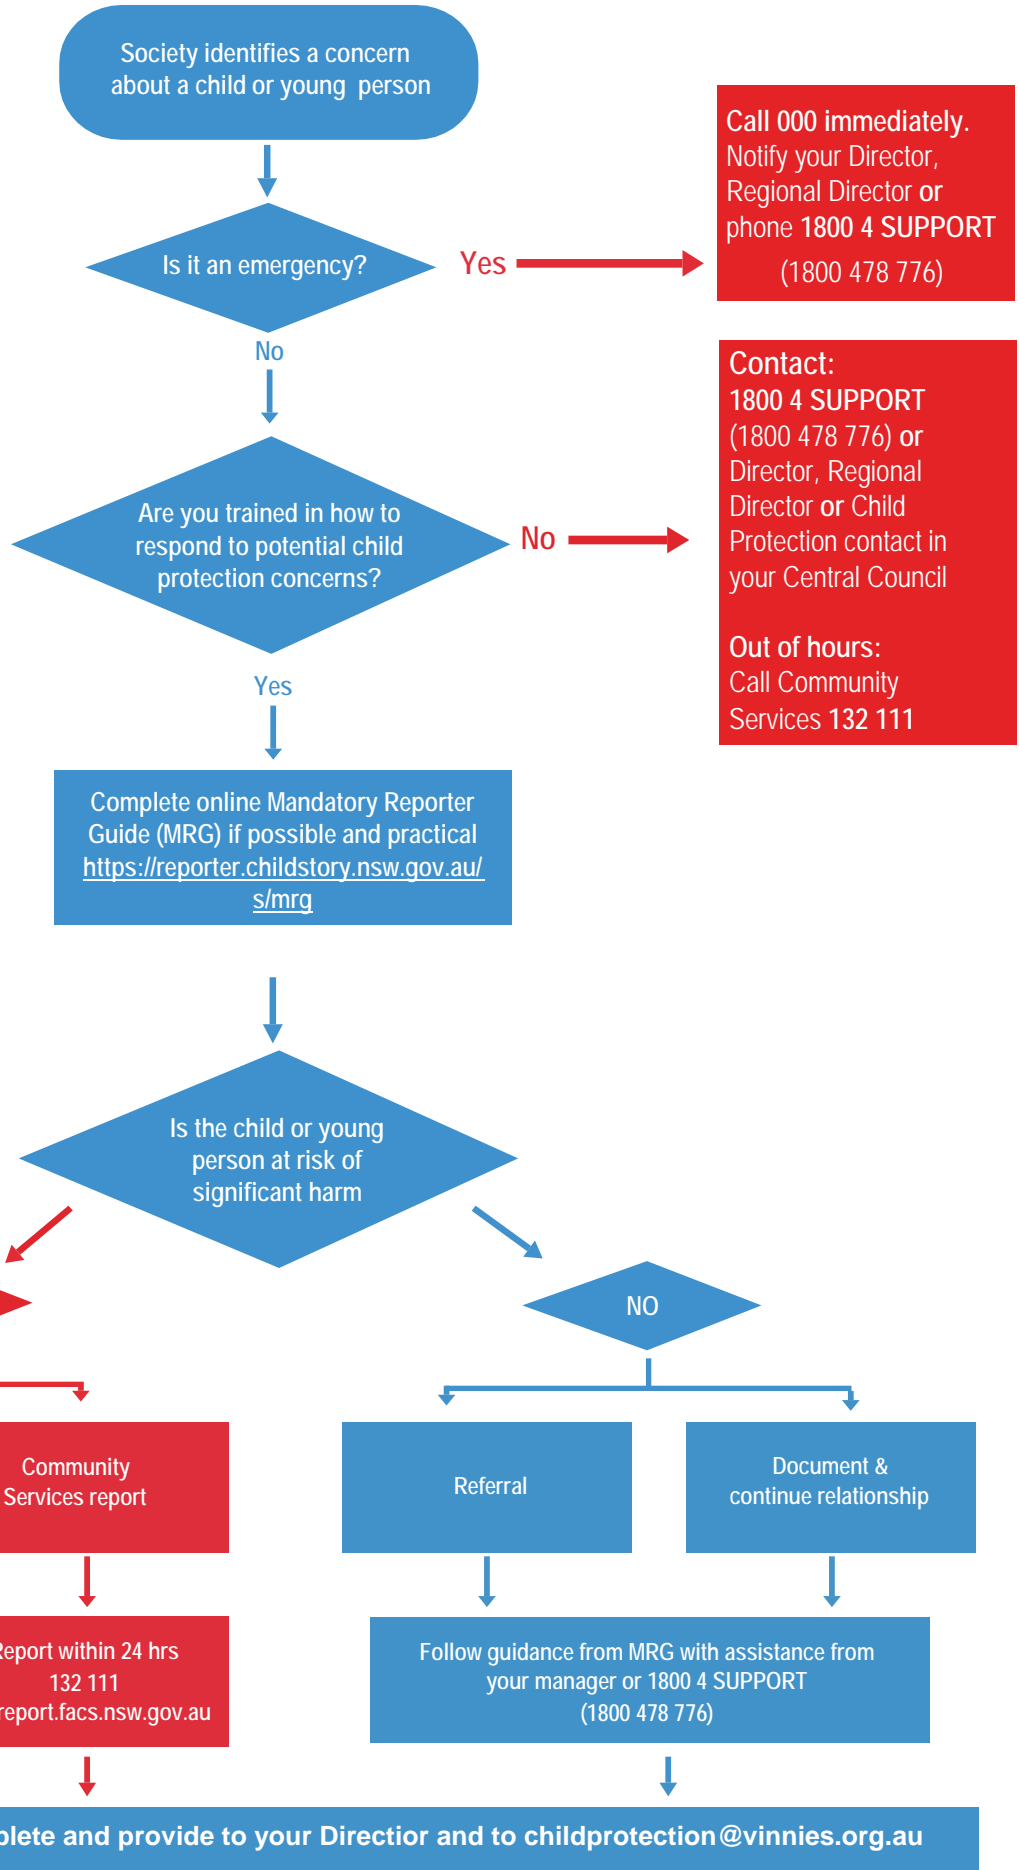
Society identifies a concern about a child or young person

Is it an emergency?

Yes

Call 000 immediately. Notify your Director, Regional Director or phone 1800 4 SUPPORT (1800 478 776)

No

Are you trained in how to respond to potential child protection concerns?

No

Contact: 1800 4 SUPPORT (1800 478 776) or Director, Regional Director or Child Protection contact in your Central Council

Out of hours: Call Community Services 132 111

Yes

Complete online Mandatory Reporter Guide (MRG) if possible and practical https://reporter.childstory.nsw.gov.au/s/mrg

Is the child or young person at risk of significant harm

NO

Community Services report

Referral

Document & continue relationship

eport within 24 hrs 132 111 report.facs.nsw.gov.au

Follow guidance from MRG with assistance from your manager or 1800 4 SUPPORT (1800 478 776)

plete and provide to your Directior and to childprotection@vinnies.org.au